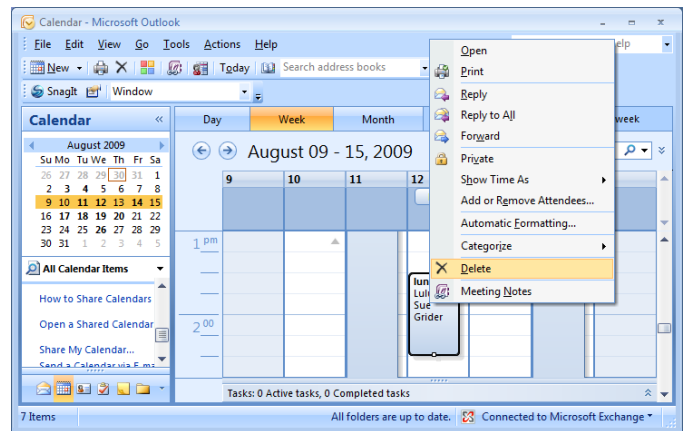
Calendar - Microsoft Outlook

File Edit View Go Tools Actions Help

New Today Search address books

SnagIt Window

Calendar

August 2009

| Su | Mo | Tu | We | Th | Fr | Sa |
|---|---|---|---|---|---|---|
| 26 | 27 | 28 | 29 | 30 | 31 | 1 |
| 2 | 3 | 4 | 5 | 6 | 7 | 8 |
| 9 | 10 | 11 | 12 | 13 | 14 | 15 |
| 16 | 17 | 18 | 19 | 20 | 21 | 22 |
| 23 | 24 | 25 | 26 | 27 | 28 | 29 |
| 30 | 31 | 1 | 2 | 3 | 4 | 5 |

All Calendar Items

How to Share Calendars

Open a Shared Calendar

Share My Calendar...

Send a Calendar via E-m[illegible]

Day Week Month

August 09 - 15, 2009

9 10 11 12

1 pm

2 00

lun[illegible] Lul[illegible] Sue Grider

Tasks: 0 Active tasks, 0 Completed tasks

Open
Print
Reply
Reply to All
Forward
Private
Show Time As
Add or Remove Attendees...
Automatic Formatting...
Categorize
Delete
Meeting Notes

elp

week

7 Items

All folders are up to date. Connected to Microsoft Exchange